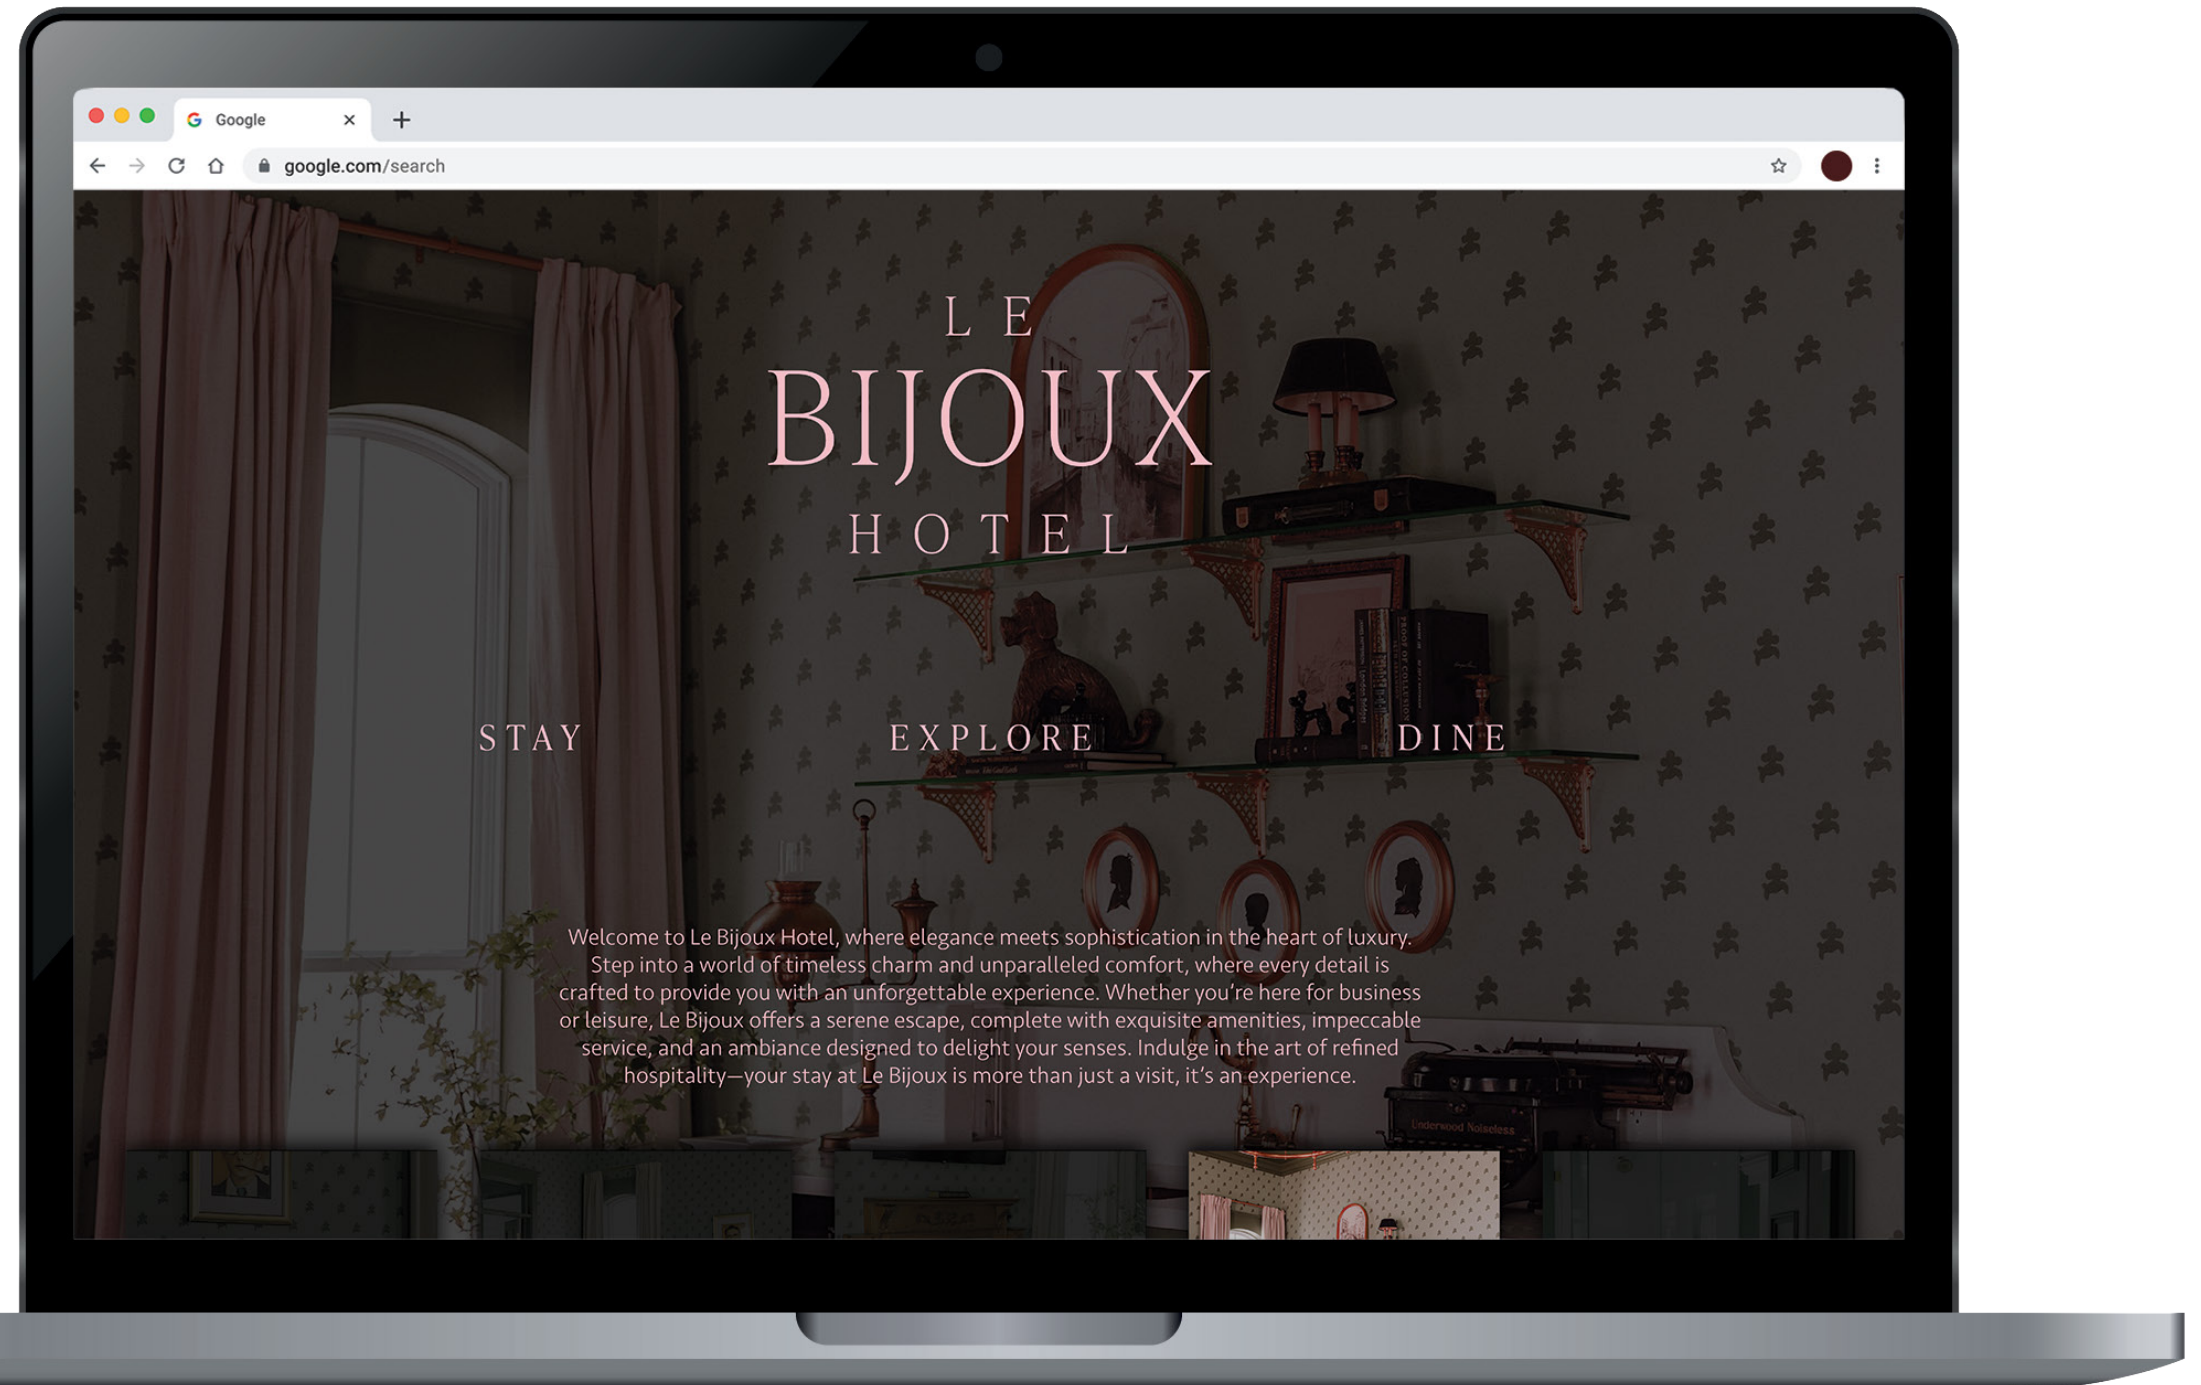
Google

google.com/search

LE
BIJOUX
HOTEL

STAY

EXPLORE

DINE

Welcome to Le Bijoux Hotel, where elegance meets sophistication in the heart of luxury. Step into a world of timeless charm and unparalleled comfort, where every detail is crafted to provide you with an unforgettable experience. Whether you're here for business or leisure, Le Bijoux offers a serene escape, complete with exquisite amenities, impeccable service, and an ambiance designed to delight your senses. Indulge in the art of refined hospitality—your stay at Le Bijoux is more than just a visit, it's an experience.

Underwood Noiseless